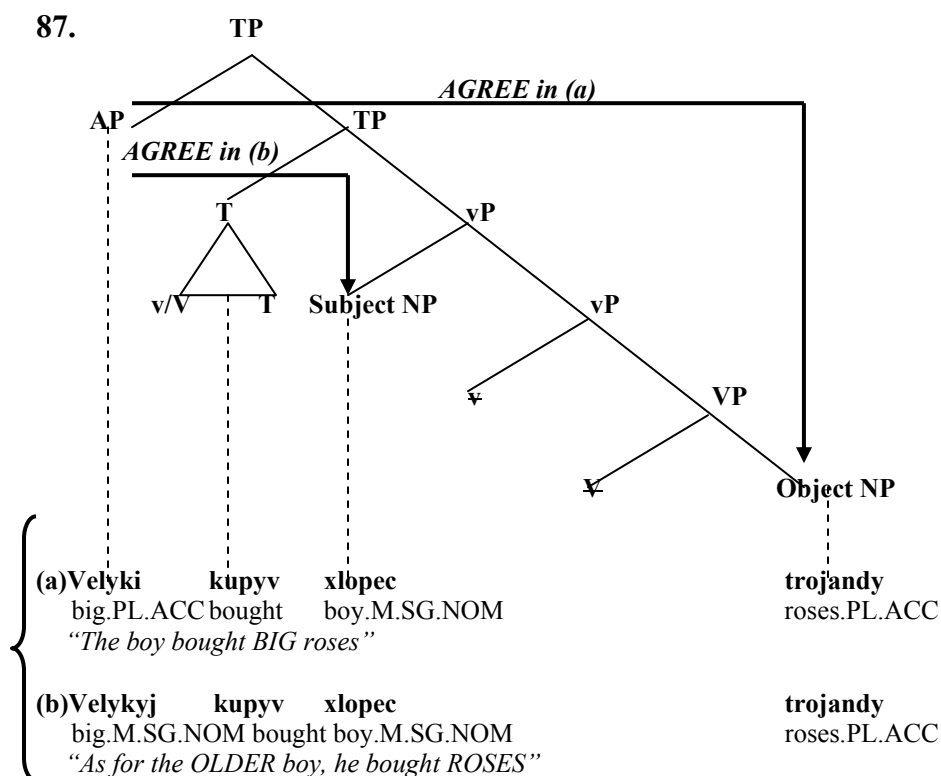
87.

TP

AGREE in (a)

AP

TP

AGREE in (b)

T

vP

v/V

T

Subject NP

vP

v

VP

V

Object NP

(a) Velyki kupyv xlopec trojandy
big.PL.ACC bought boy.M.SG.NOM roses.PL.ACC
"The boy bought BIG roses"

(b) Velykyj kupyv xlopec trojandy
big.M.SG.NOM bought boy.M.SG.NOM roses.PL.ACC
"As for the OLDER boy, he bought ROSES"